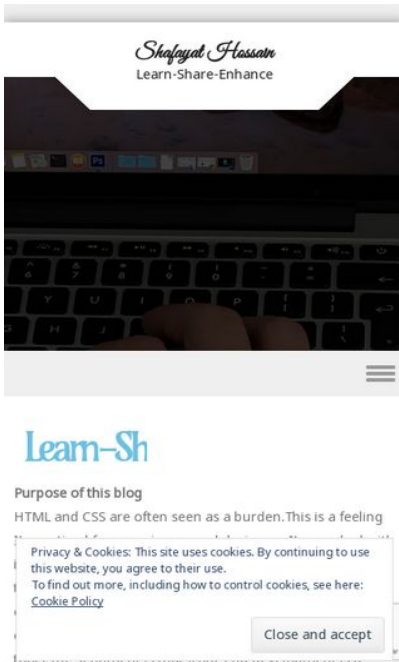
Shafayat Hossain
Learn-Share-Enhance

Learn-Sh

Purpose of this blog

HTML and CSS are often seen as a burden.This is a feeling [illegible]

Privacy & Cookies: This site uses cookies. By continuing to use this website, you agree to their use.
To find out more, including how to control cookies, see here: Cookie Policy

Close and accept